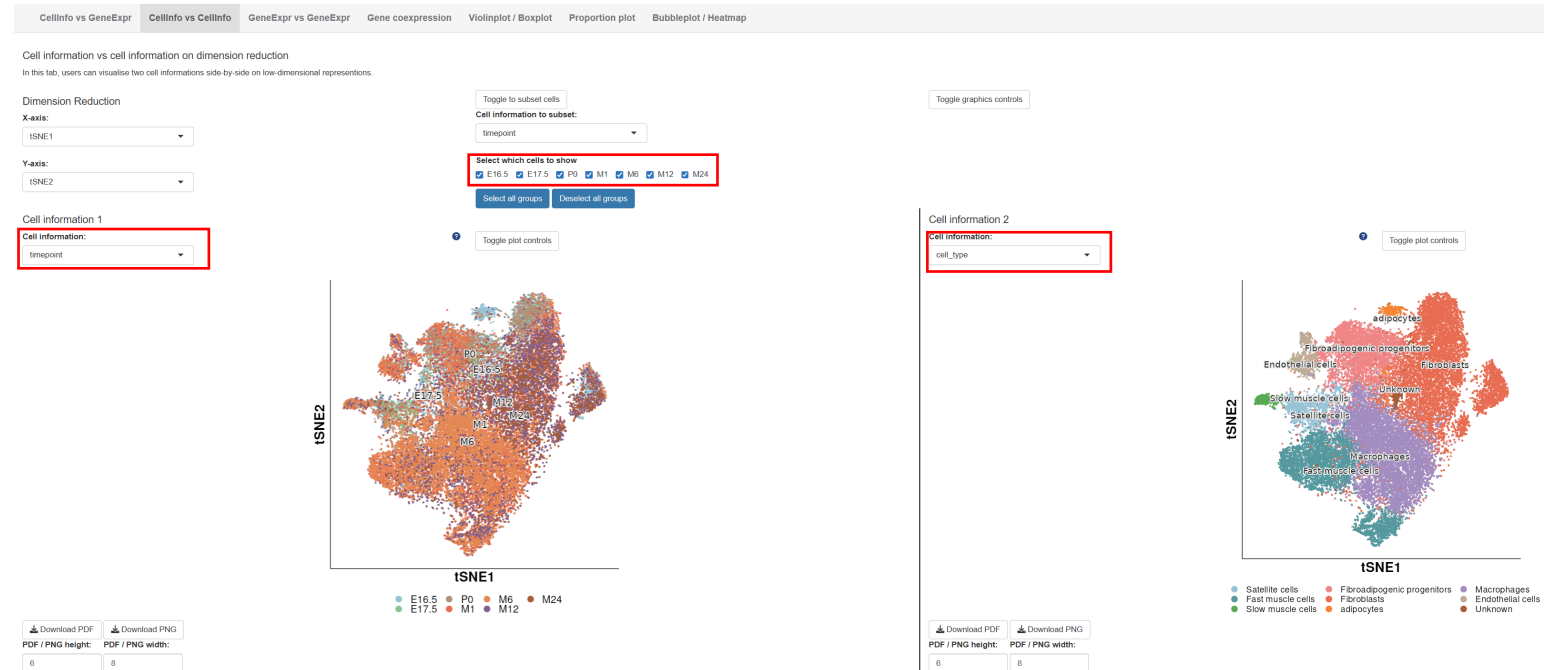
CellInfo vs GeneExpr CellInfo vs CellInfo GeneExpr vs GeneExpr Gene coexpression Violinplot / Boxplot Proportion plot Bubbleplot / Heatmap

Cell information vs cell information on dimension reduction

In this tab, users can visualise two cell informations side-by-side on low-dimensional representions.

Dimension Reduction

X-axis:

tSNE1

Y-axis:

tSNE2

Toggle to subset cells

Cell information to subset:

timepoint

Select which cells to show

E16.5 E17.5 P0 M1 M6 M12 M24

Select all groups Deselect all groups

Toggle graphics controls

Cell information 1

Cell information:

timepoint

?

Toggle plot controls

P0
E16.5
E17.5
M12
M24
M1
M6

tSNE2

tSNE1

E16.5 P0 M6 M24
E17.5 M1 M12

Download PDF Download PNG

PDF / PNG height: PDF / PNG width:

6 8

Cell information 2

Cell information:

cell_type

?

Toggle plot controls

adipocytes
Fibroadipogenic progenitors
Endothelial cells
Fibroblasts
Unknown
Slow muscle cells
Satellite cells
Macrophages
Fast muscle cells

tSNE2

tSNE1

Satellite cells Fibroadipogenic progenitors Macrophages
Fast muscle cells Fibroblasts Endothelial cells
Slow muscle cells adipocytes Unknown

Download PDF Download PNG

PDF / PNG height: PDF / PNG width:

6 8